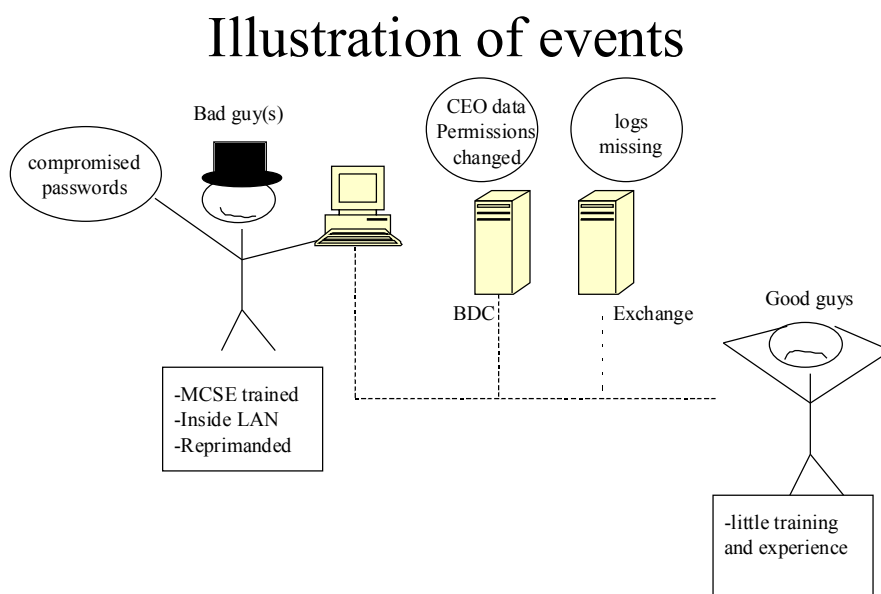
Illustration of events

Bad guy(s)

compromised passwords

CEO data Permissions changed

logs missing

BDC

Exchange

Good guys

-MCSE trained
-Inside LAN
-Reprimanded

-little training and experience